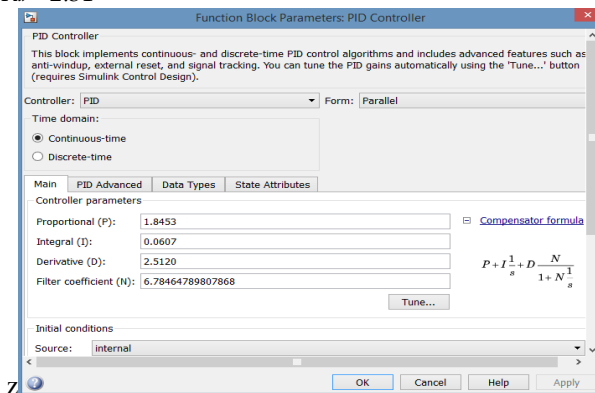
Function Block Parameters: PID Controller

PID Controller

This block implements continuous- and discrete-time PID control algorithms and includes advanced features such as anti-windup, external reset, and signal tracking. You can tune the PID gains automatically using the 'Tune...' button (requires Simulink Control Design).

Controller: PID
Form: Parallel

Time domain:
Continuous-time
Discrete-time

Main | PID Advanced | Data Types | State Attributes

Controller parameters

Proportional (P): 1.8453
Integral (I): 0.0607
Derivative (D): 2.5120
Filter coefficient (N): 6.78464789807868

Compensator formula

$P+I\frac{1}{s}+D\frac{N}{1+N\frac{1}{s}}$

Tune...

Initial conditions

Source: internal

7

OK | Cancel | Help | Apply